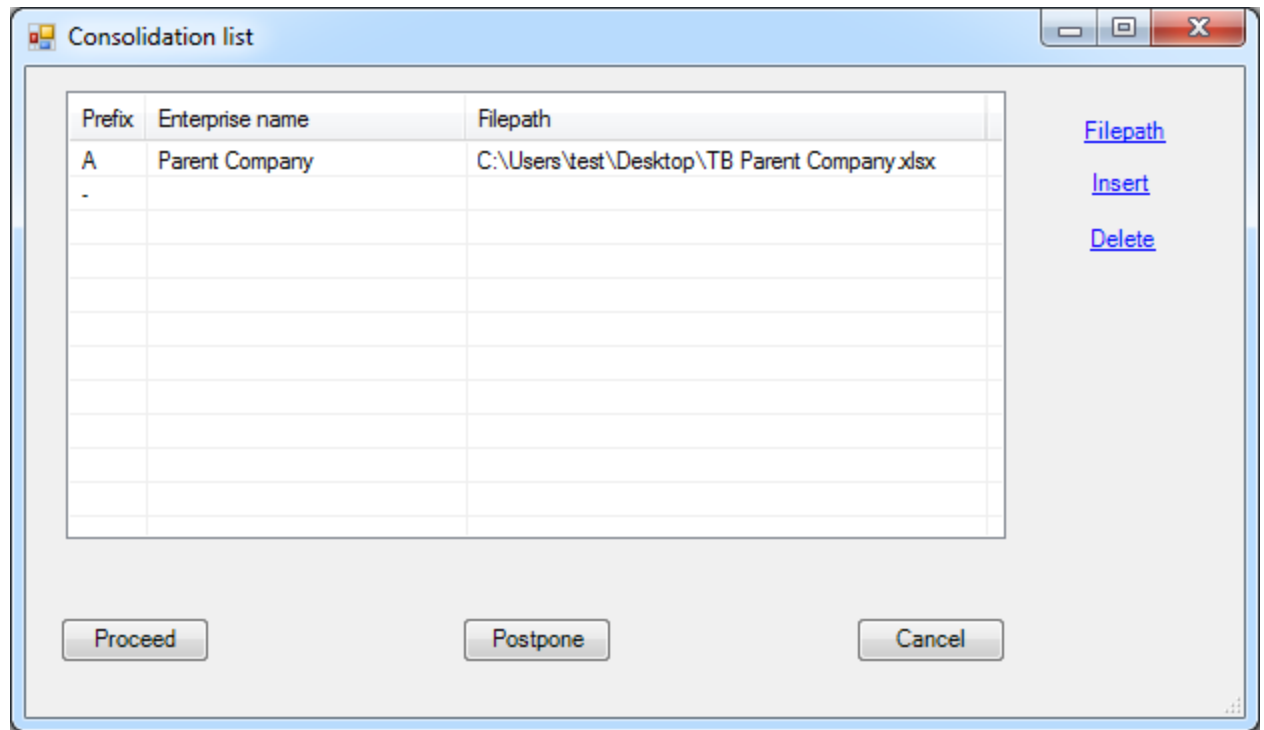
Consolidation list

| Prefix | Enterprise name | Filepath |
|---|---|---|
| A | Parent Company | C:\Users\test\Desktop\TB Parent Company.xlsx |
| - | | |

Filepath
Insert
Delete

Proceed
Postpone
Cancel